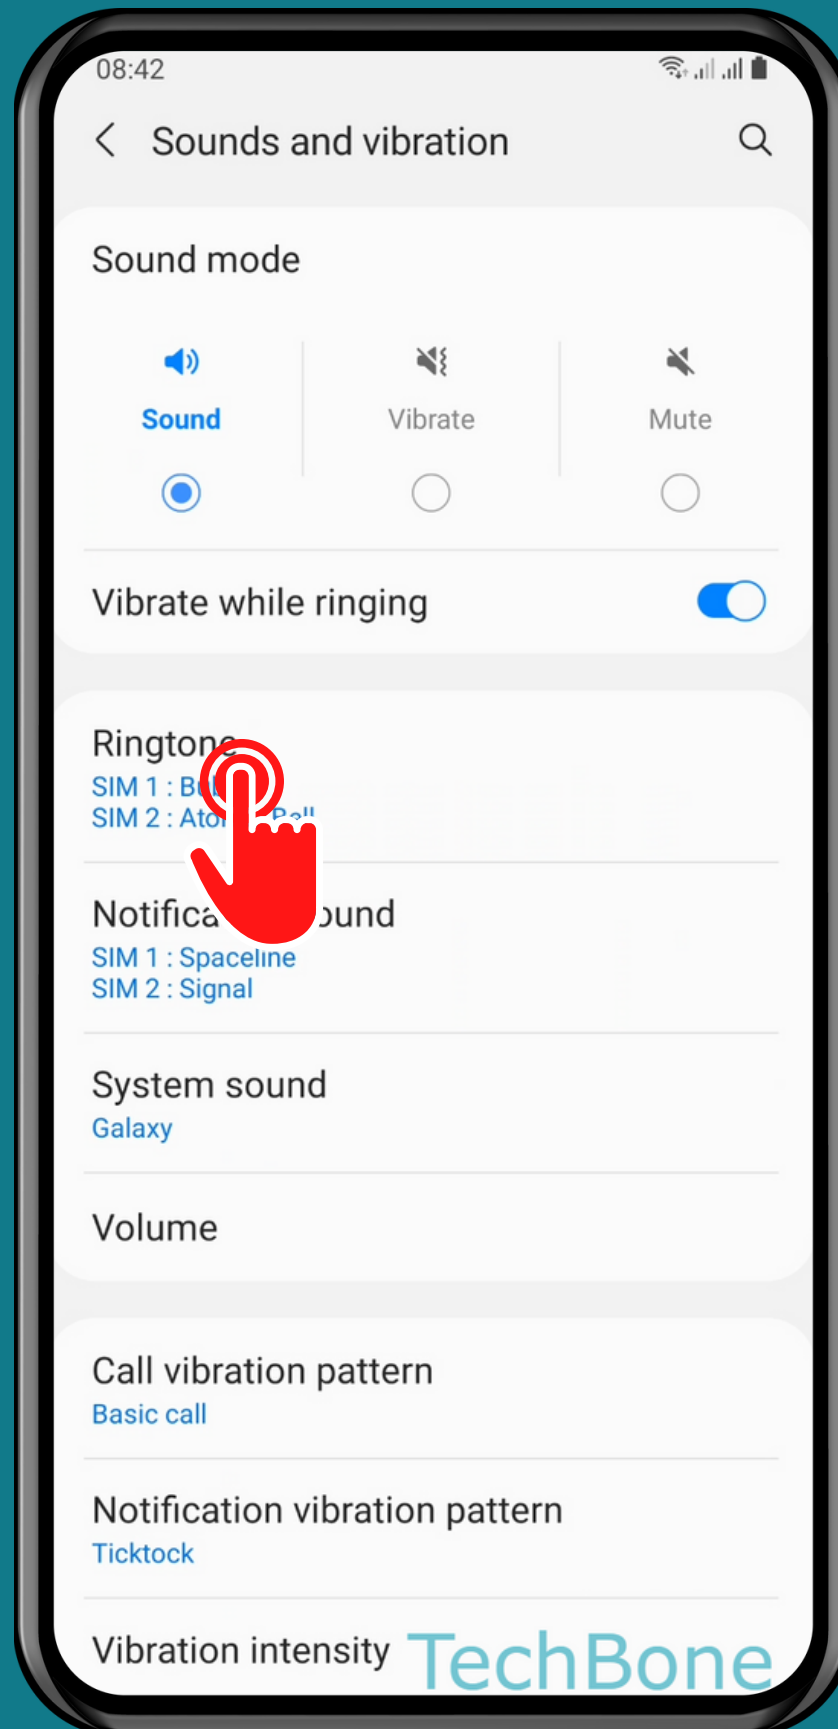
08:42

Sounds and vibration

Sound mode

Sound

Vibrate

Mute

Vibrate while ringing

Ringtone
SIM 1 : B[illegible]
SIM 2 : Ato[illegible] Ball

Notifica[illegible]ound
SIM 1 : Spaceline
SIM 2 : Signal

System sound
Galaxy

Volume

Call vibration pattern
Basic call

Notification vibration pattern
Ticktock

Vibration intensity

TechBone